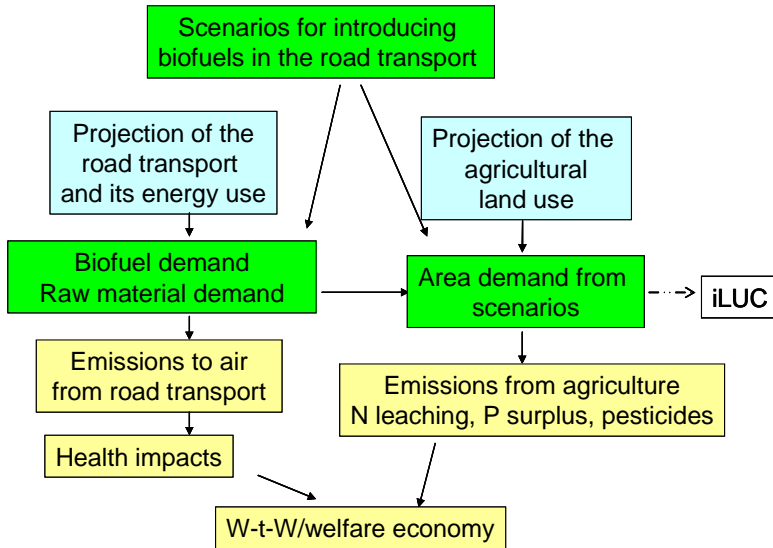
Scenarios for introducing biofuels in the road transport

Projection of the road transport and its energy use

Projection of the agricultural land use

Biofuel demand
Raw material demand

Area demand from scenarios

iLUC

Emissions to air from road transport

Emissions from agriculture
N leaching, P surplus, pesticides

Health impacts

W-t-W/welfare economy